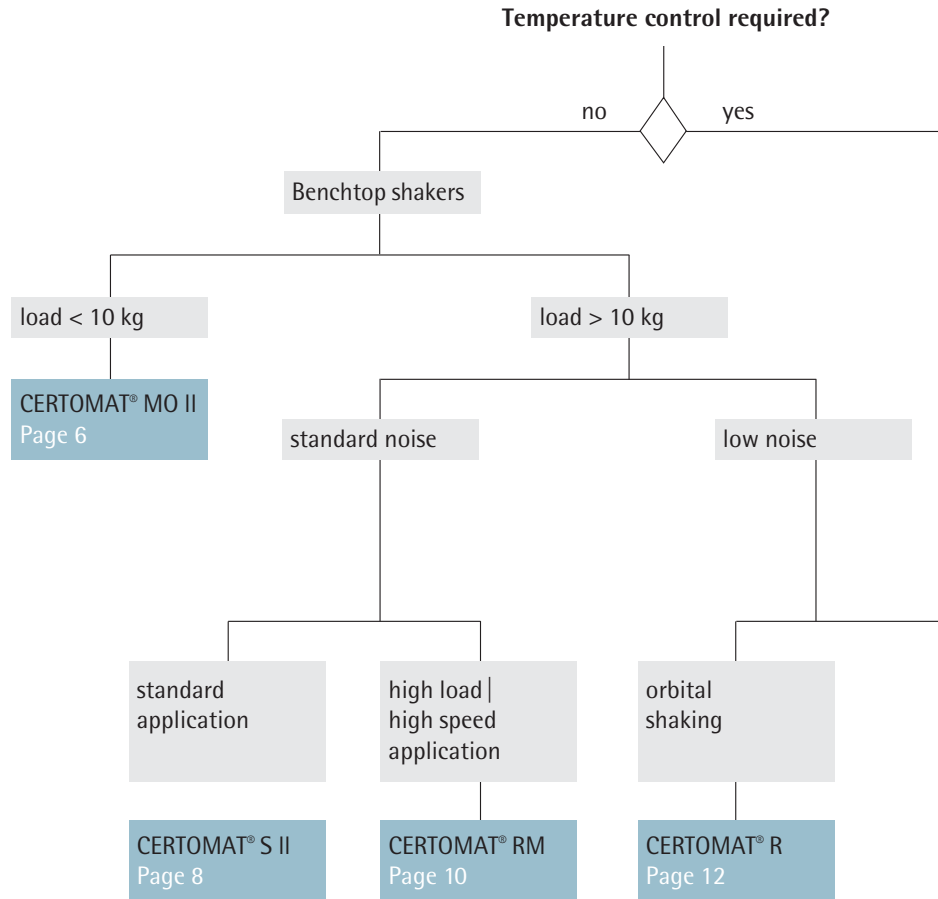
**Temperature control required?**

no

yes

Benchtop shakers

load < 10 kg

load > 10 kg

CERTOMAT® MO II
Page 6

standard noise

low noise

standard application

high load | high speed application

orbital shaking

CERTOMAT® S II
Page 8

CERTOMAT® RM
Page 10

CERTOMAT® R
Page 12